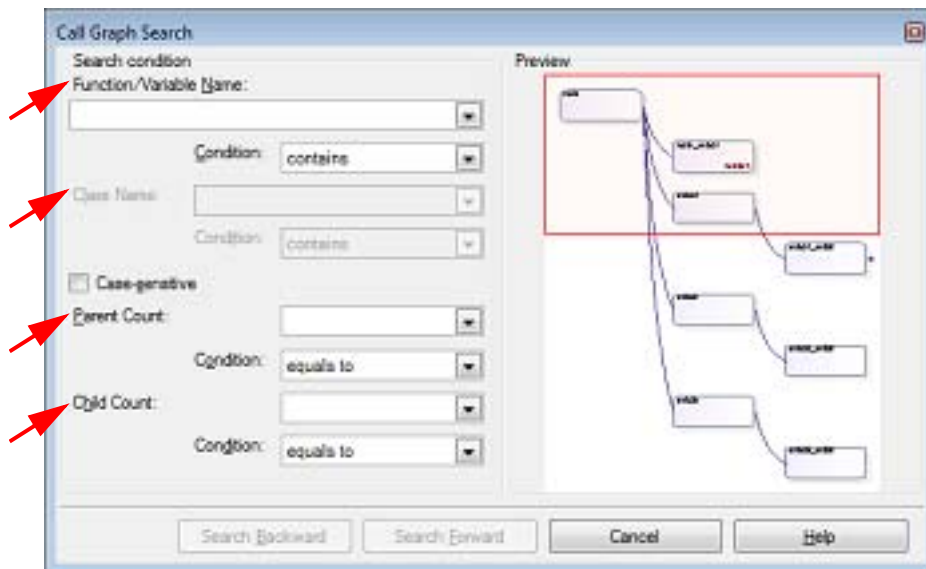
Call Graph Search

Search condition

Function/Variable Name:

Condition: contains

Class Name:

Condition: contains

Case-sensitive

Parent Count:

Condition: equals to

Child Count:

Condition: equals to

Preview

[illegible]

Search Backward

Search Forward

Cancel

Help